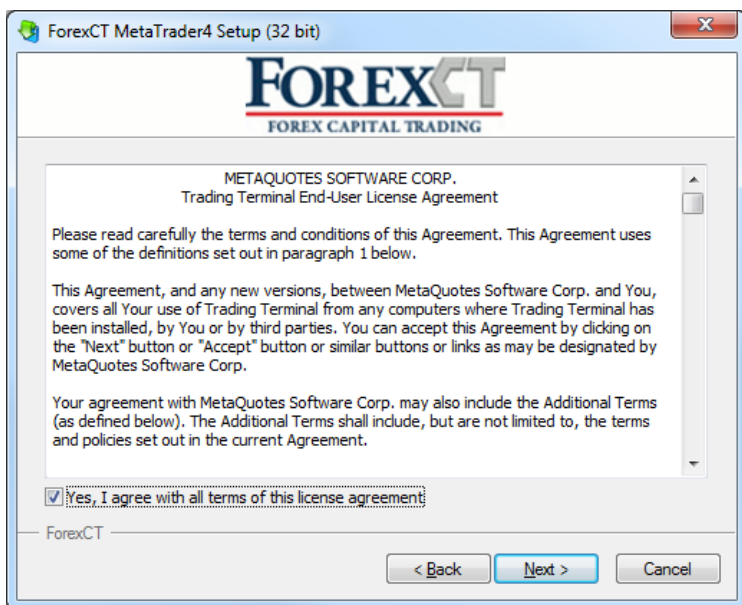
ForexCT MetaTrader4 Setup (32 bit)

FOREXCT
FOREX CAPITAL TRADING

METAQUOTES SOFTWARE CORP.
Trading Terminal End-User License Agreement

Please read carefully the terms and conditions of this Agreement. This Agreement uses some of the definitions set out in paragraph 1 below.

This Agreement, and any new versions, between MetaQuotes Software Corp. and You, covers all Your use of Trading Terminal from any computers where Trading Terminal has been installed, by You or by third parties. You can accept this Agreement by clicking on the "Next" button or "Accept" button or similar buttons or links as may be designated by MetaQuotes Software Corp.

Your agreement with MetaQuotes Software Corp. may also include the Additional Terms (as defined below). The Additional Terms shall include, but are not limited to, the terms and policies set out in the current Agreement.

Yes, I agree with all terms of this license agreement

ForexCT

< Back | Next > | Cancel